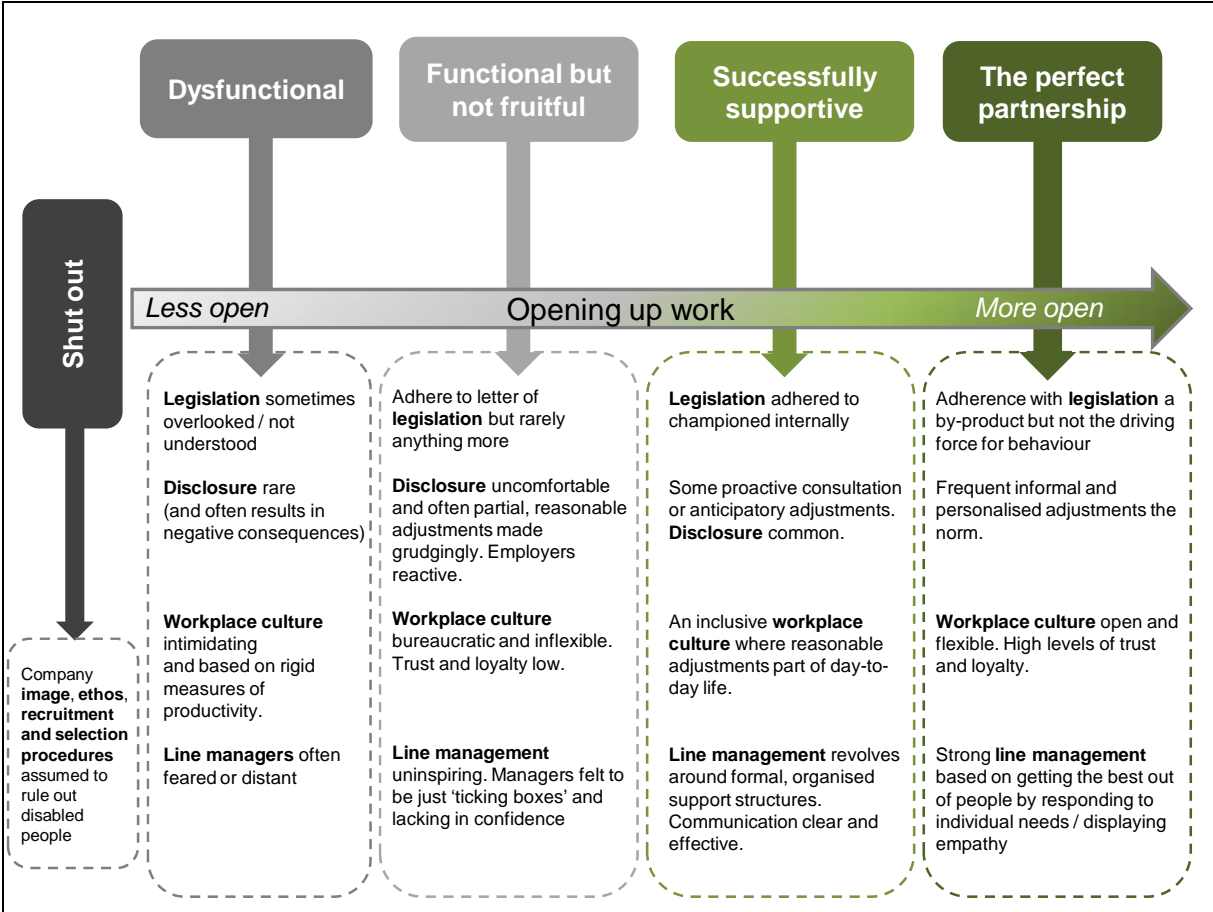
Dysfunctional

Functional but not fruitful

Successfully supportive

The perfect partnership

Shut out

Less open

Opening up work

More open

Company **image**, **ethos**, **recruitment and selection procedures** assumed to rule out disabled people

**Legislation** sometimes overlooked / not understood

**Disclosure** rare (and often results in negative consequences)

**Workplace culture** intimidating and based on rigid measures of productivity.

**Line managers** often feared or distant

Adhere to letter of **legislation** but rarely anything more

**Disclosure** uncomfortable and often partial, reasonable adjustments made grudgingly. Employers reactive.

**Workplace culture** bureaucratic and inflexible. Trust and loyalty low.

**Line management** uninspiring. Managers felt to be just 'ticking boxes' and lacking in confidence

**Legislation** adhered to championed internally

Some proactive consultation or anticipatory adjustments. **Disclosure** common.

An inclusive **workplace culture** where reasonable adjustments part of day-to-day life.

**Line management** revolves around formal, organised support structures. Communication clear and effective.

Adherence with **legislation** a by-product but not the driving force for behaviour

Frequent informal and personalised adjustments the norm.

**Workplace culture** open and flexible. High levels of trust and loyalty.

Strong **line management** based on getting the best out of people by responding to individual needs / displaying empathy